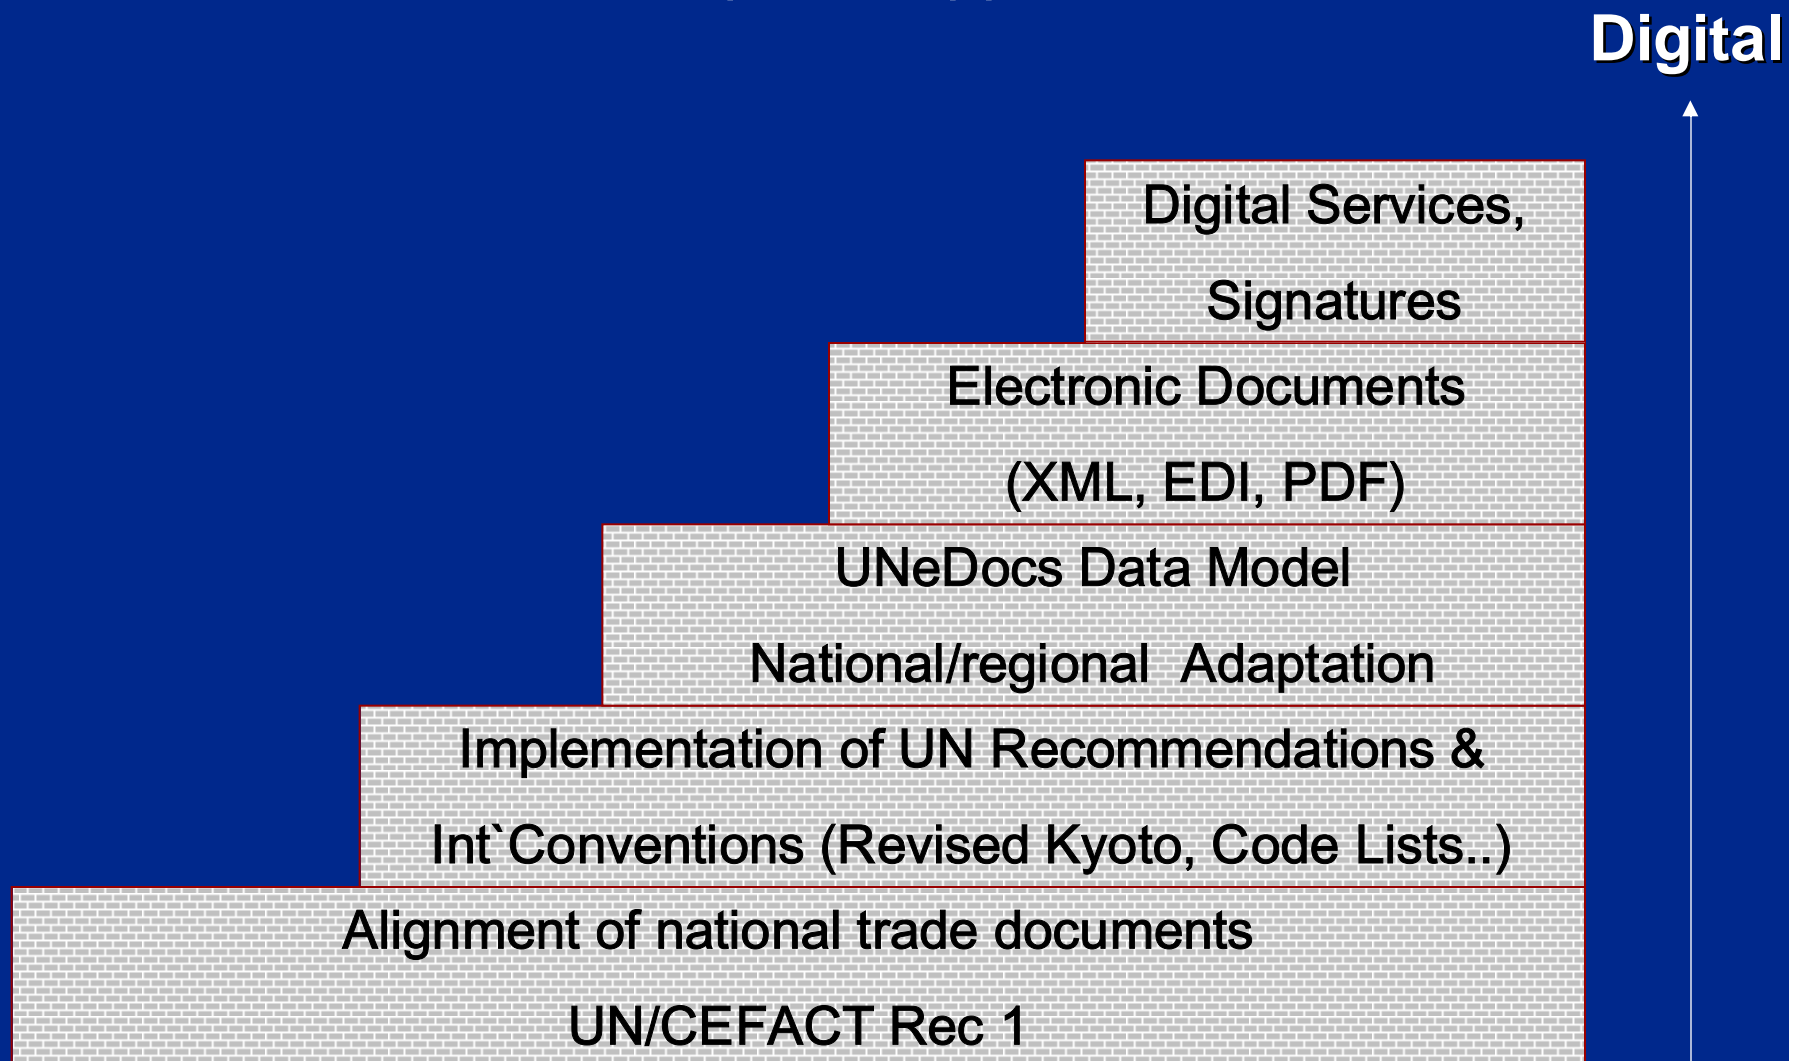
Digital

Digital Services,

Signatures

Electronic Documents

(XML, EDI, PDF)

UNeDocs Data Model

National/regional Adaptation

Implementation of UN Recommendations &

Int`Conventions (Revised Kyoto, Code Lists..)

Alignment of national trade documents

UN/CEFACT Rec 1